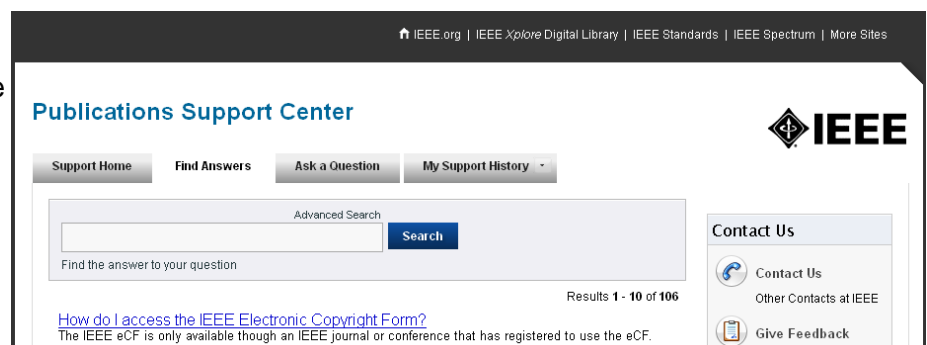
IEEE.org | IEEE Xplore Digital Library | IEEE Standards | IEEE Spectrum | More Sites

Publications Support Center

IEEE

Support Home | Find Answers | Ask a Question | My Support History

Advanced Search

Search

Find the answer to your question

Results 1 - 10 of 106

How do I access the IEEE Electronic Copyright Form?

The IEEE eCF is only available though an IEEE journal or conference that has registered to use the eCF.

Contact Us

Contact Us

Other Contacts at IEEE

Give Feedback